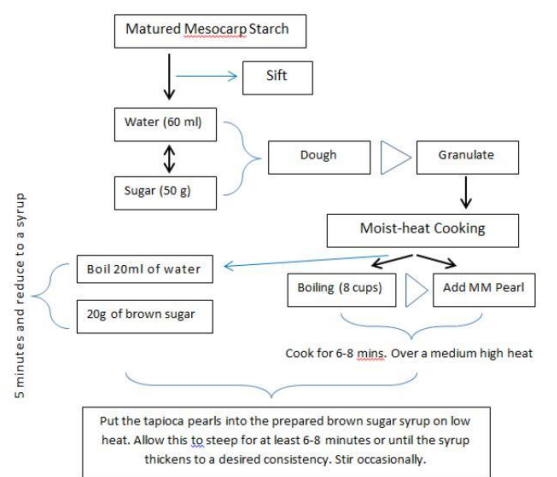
Matured Mesocarp Starch

Sift

Water (60 ml)

Sugar (50 g)

Dough

Granulate

Moist-heat Cooking

5 minutes and reduce to a syrup

Boil 20ml of water

20g of brown sugar

Boiling (8 cups)

Add MM Pearl

Cook for 6-8 mins. Over a medium high heat

Put the tapioca pearls into the prepared brown sugar syrup on low heat. Allow this to steep for at least 6-8 minutes or until the syrup thickens to a desired consistency. Stir occasionally.